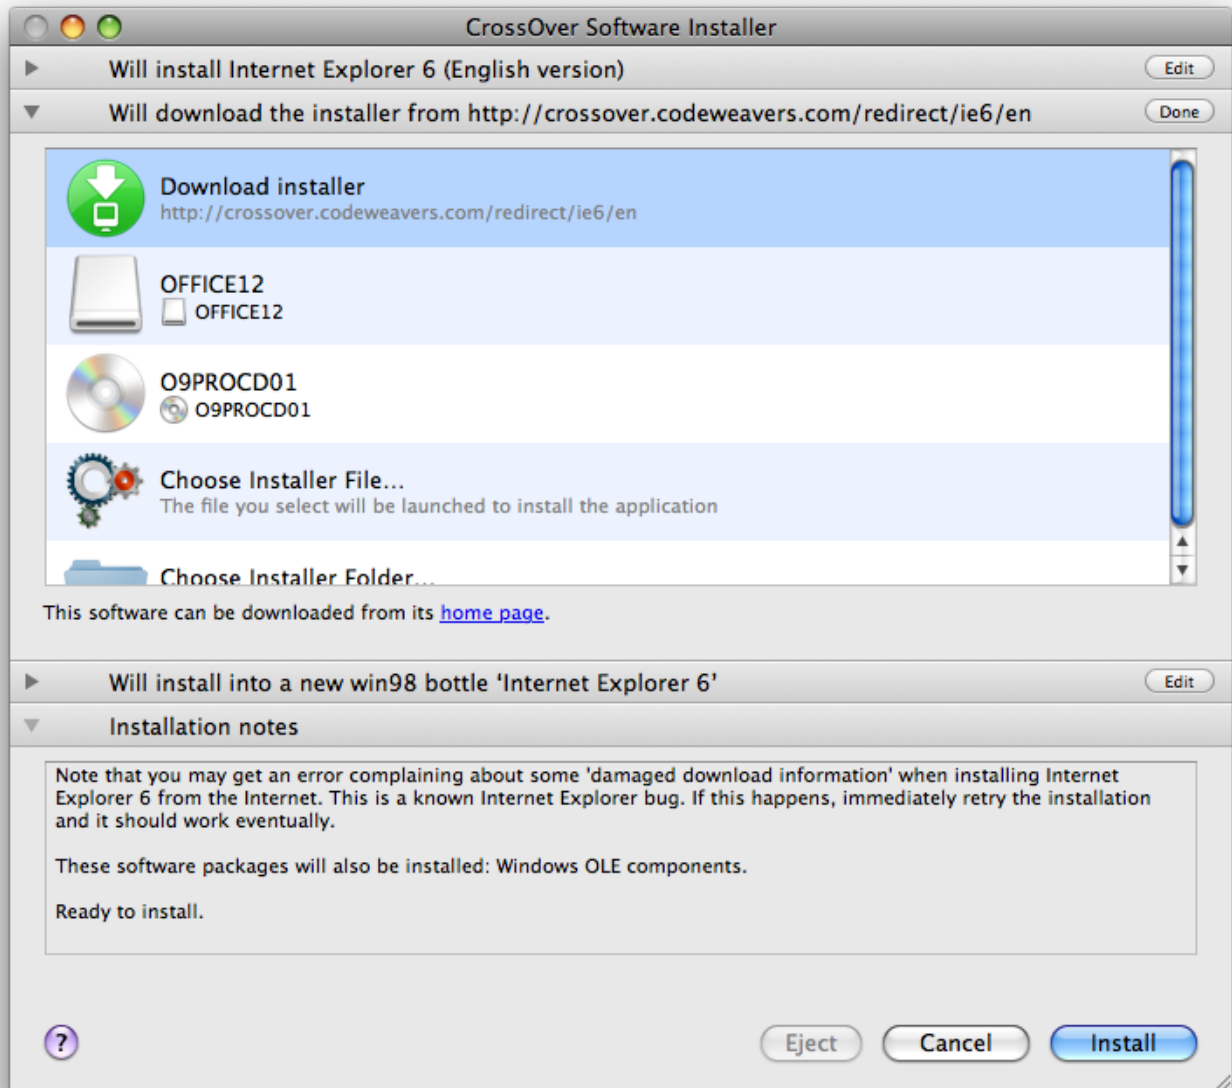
CrossOver Software Installer

Will install Internet Explorer 6 (English version)
Edit

Will download the installer from http://crossover.codeweavers.com/redirect/ie6/en
Done

Download installer
http://crossover.codeweavers.com/redirect/ie6/en

OFFICE12
OFFICE12

O9PROCD01
O9PROCD01

Choose Installer File...
The file you select will be launched to install the application

Choose Installer Folder...

This software can be downloaded from its home page.

Will install into a new win98 bottle 'Internet Explorer 6'
Edit

Installation notes

Note that you may get an error complaining about some 'damaged download information' when installing Internet Explorer 6 from the Internet. This is a known Internet Explorer bug. If this happens, immediately retry the installation and it should work eventually.

These software packages will also be installed: Windows OLE components.

Ready to install.

?
Eject
Cancel
Install